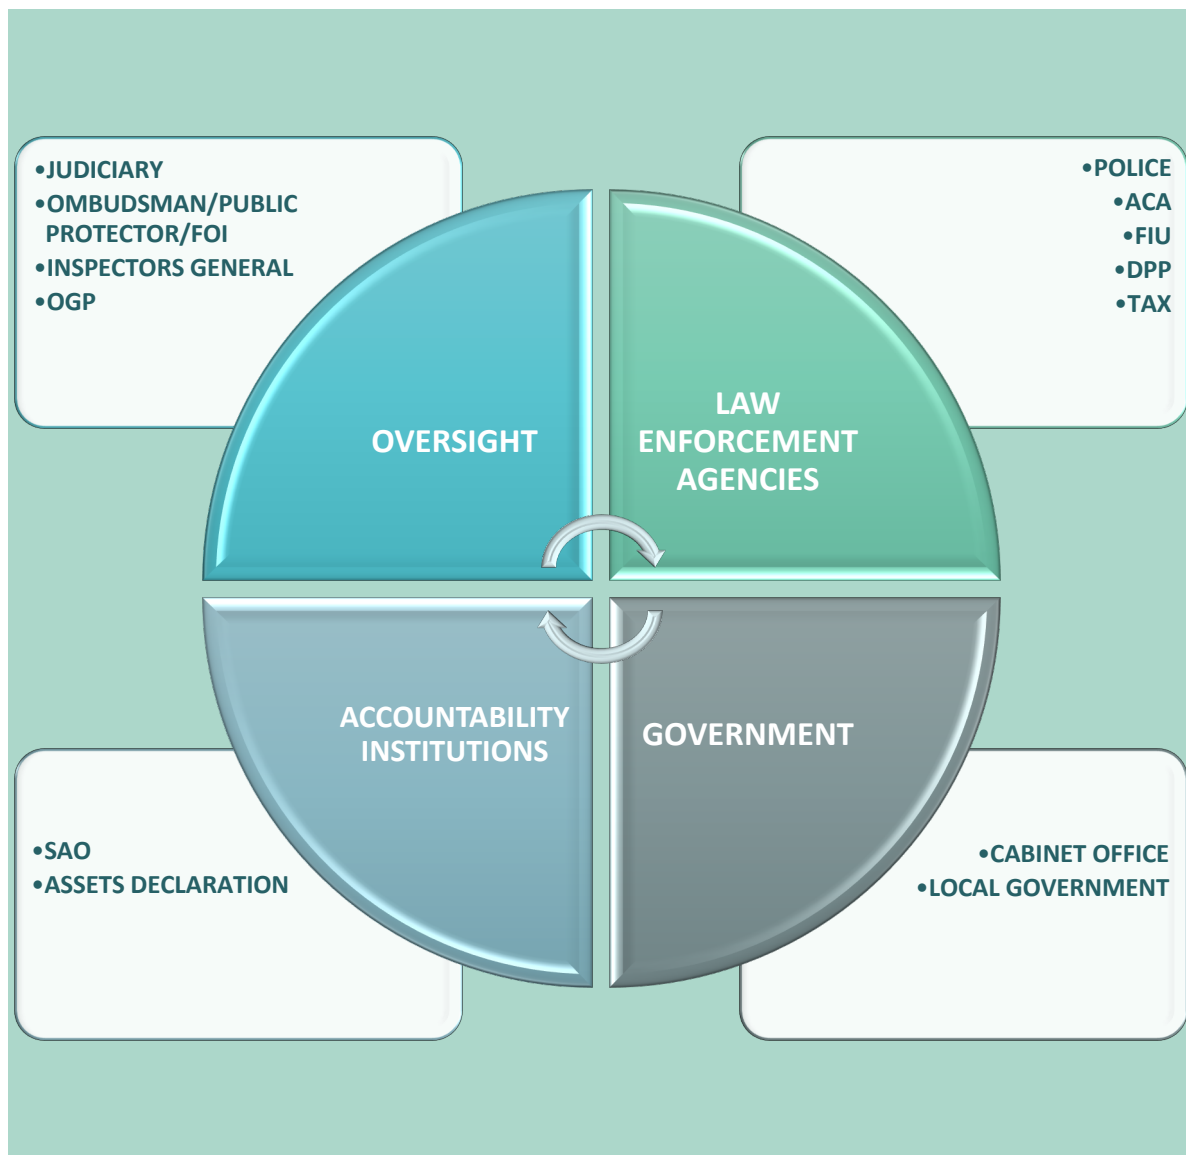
•JUDICIARY
•OMBUDSMAN/PUBLIC PROTECTOR/FOI
•INSPECTORS GENERAL
•OGP

•POLICE
•ACA
•FIU
•DPP
•TAX

OVERSIGHT

LAW ENFORCEMENT AGENCIES

ACCOUNTABILITY INSTITUTIONS

GOVERNMENT

•SAO
•ASSETS DECLARATION

•CABINET OFFICE
•LOCAL GOVERNMENT